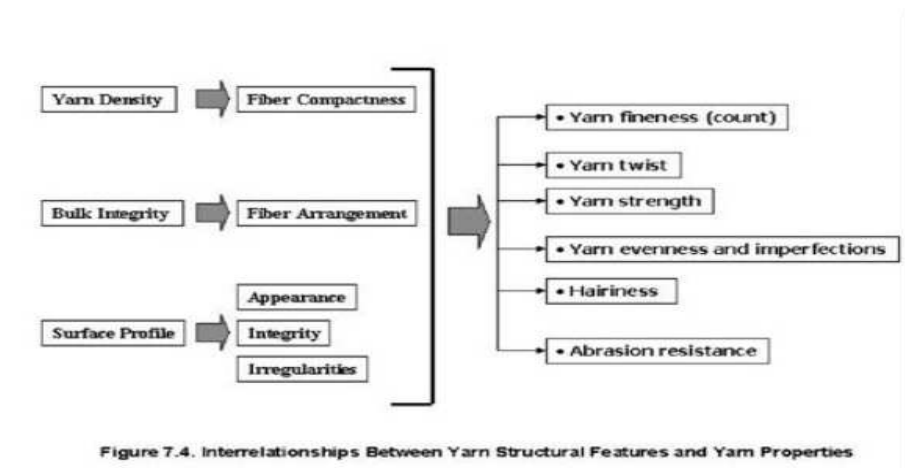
Yarn Density
Fiber Compactness

Bulk Integrity
Fiber Arrangement

Surface Profile
Appearance
Integrity
Irregularities

• Yarn fineness (count)
• Yarn twist
• Yarn strength
• Yarn evenness and imperfections
• Hairiness
• Abrasion resistance

Figure 7.4. Interrelationships Between Yarn Structural Features and Yarn Properties